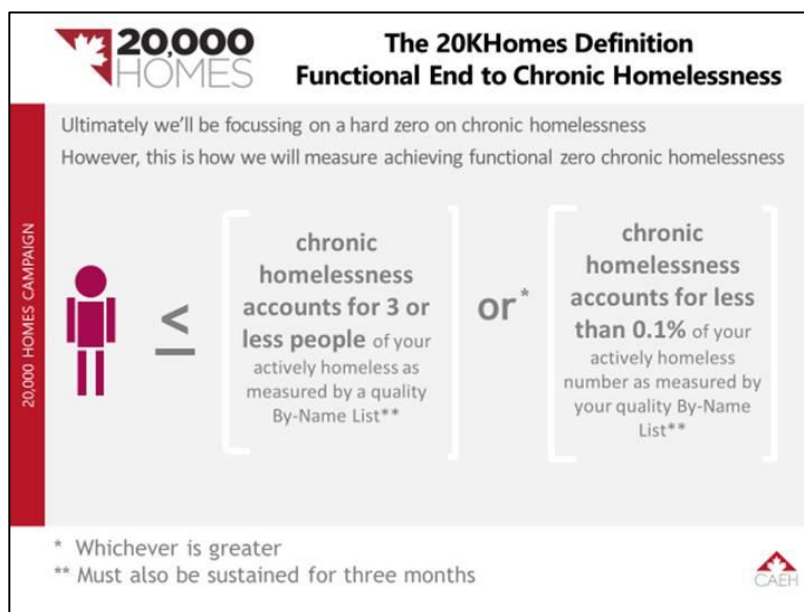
20,000 HOMES

The 20KHomes Definition
Functional End to Chronic Homelessness

20,000 HOMES CAMPAIGN

Ultimately we'll be focussing on a hard zero on chronic homelessness
However, this is how we will measure achieving functional zero chronic homelessness

$\leq$

chronic homelessness accounts for 3 or less people of your actively homeless as measured by a quality By-Name List**

or*

chronic homelessness accounts for less than 0.1% of your actively homeless number as measured by your quality By-Name List**

* Whichever is greater
** Must also be sustained for three months

CAEH